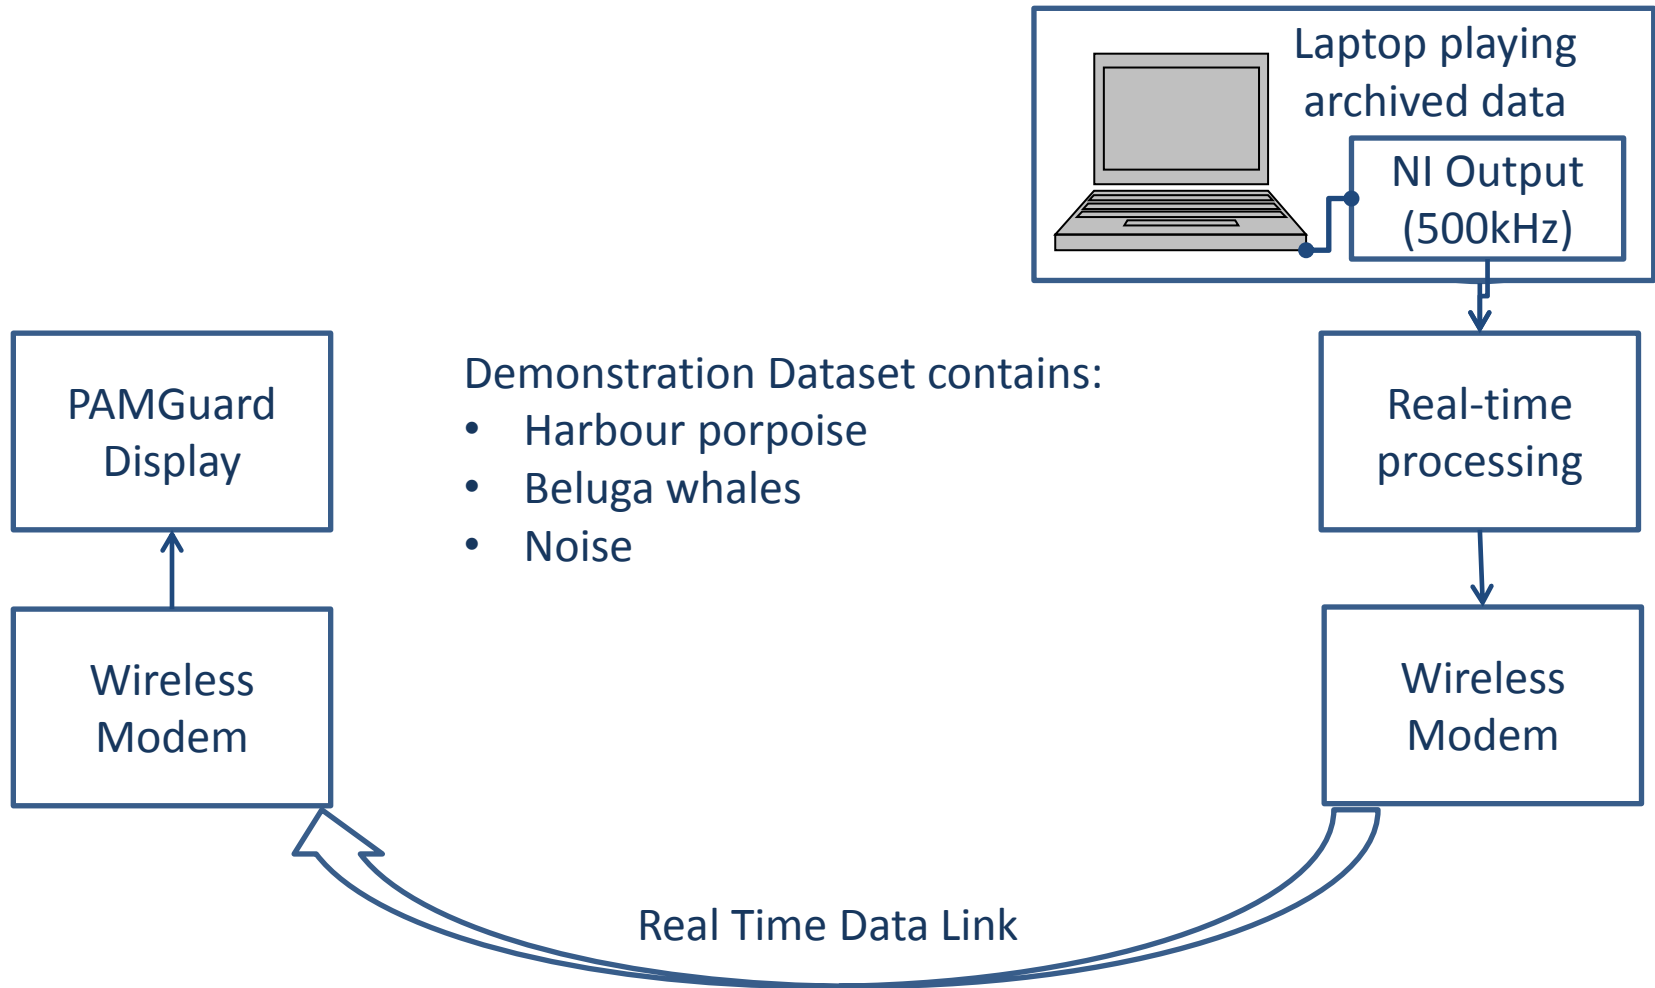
Laptop playing archived data

NI Output (500kHz)

PAMGuard Display

Demonstration Dataset contains:
• Harbour porpoise
• Beluga whales
• Noise

Real-time processing

Wireless Modem

Wireless Modem

Real Time Data Link